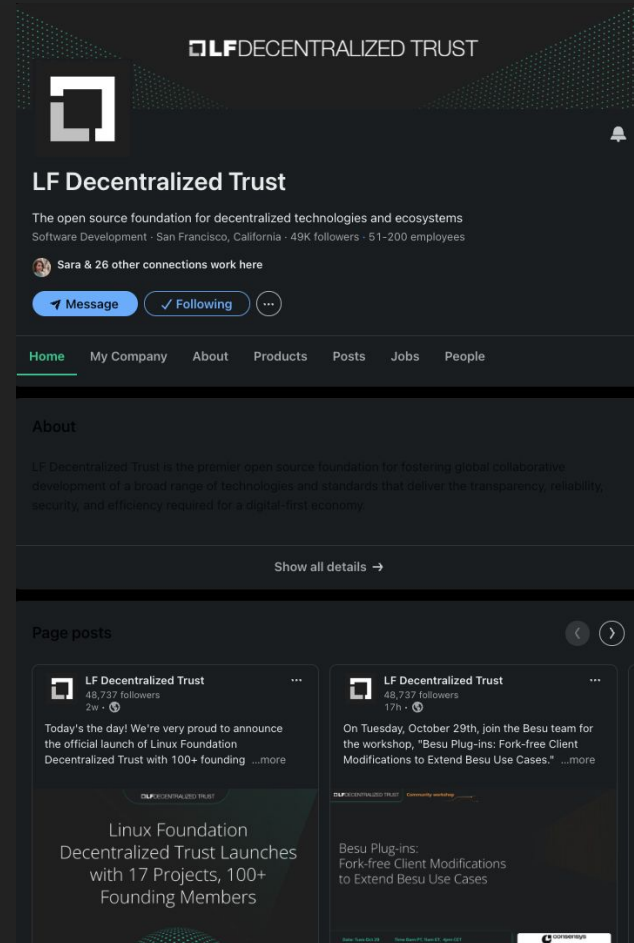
LF DECENTRALIZED TRUST

LF Decentralized Trust

The open source foundation for decentralized technologies and ecosystems

Software Development · San Francisco, California · 49K followers · 51-200 employees

Sara & 26 other connections work here

Message ✓ Following ···

Home My Company About Products Posts Jobs People

About

LF Decentralized Trust is the premier open source foundation for fostering global collaborative development of a broad range of technologies and standards that deliver the transparency, reliability, security, and efficiency required for a digital-first economy.

Show all details →

Page posts

LF Decentralized Trust
48,737 followers
2w ·

Today's the day! We're very proud to announce the official launch of Linux Foundation Decentralized Trust with 100+ founding ...more

LF DECENTRALIZED TRUST

Linux Foundation Decentralized Trust Launches with 17 Projects, 100+ Founding Members

LF Decentralized Trust
48,737 followers
17h ·

On Tuesday, October 29th, join the Besu team for the workshop, "Besu Plug-ins: Fork-free Client Modifications to Extend Besu Use Cases." ...more

LF DECENTRALIZED TRUST Community workshop

Besu Plug-ins:
Fork-free Client Modifications to Extend Besu Use Cases

consensys